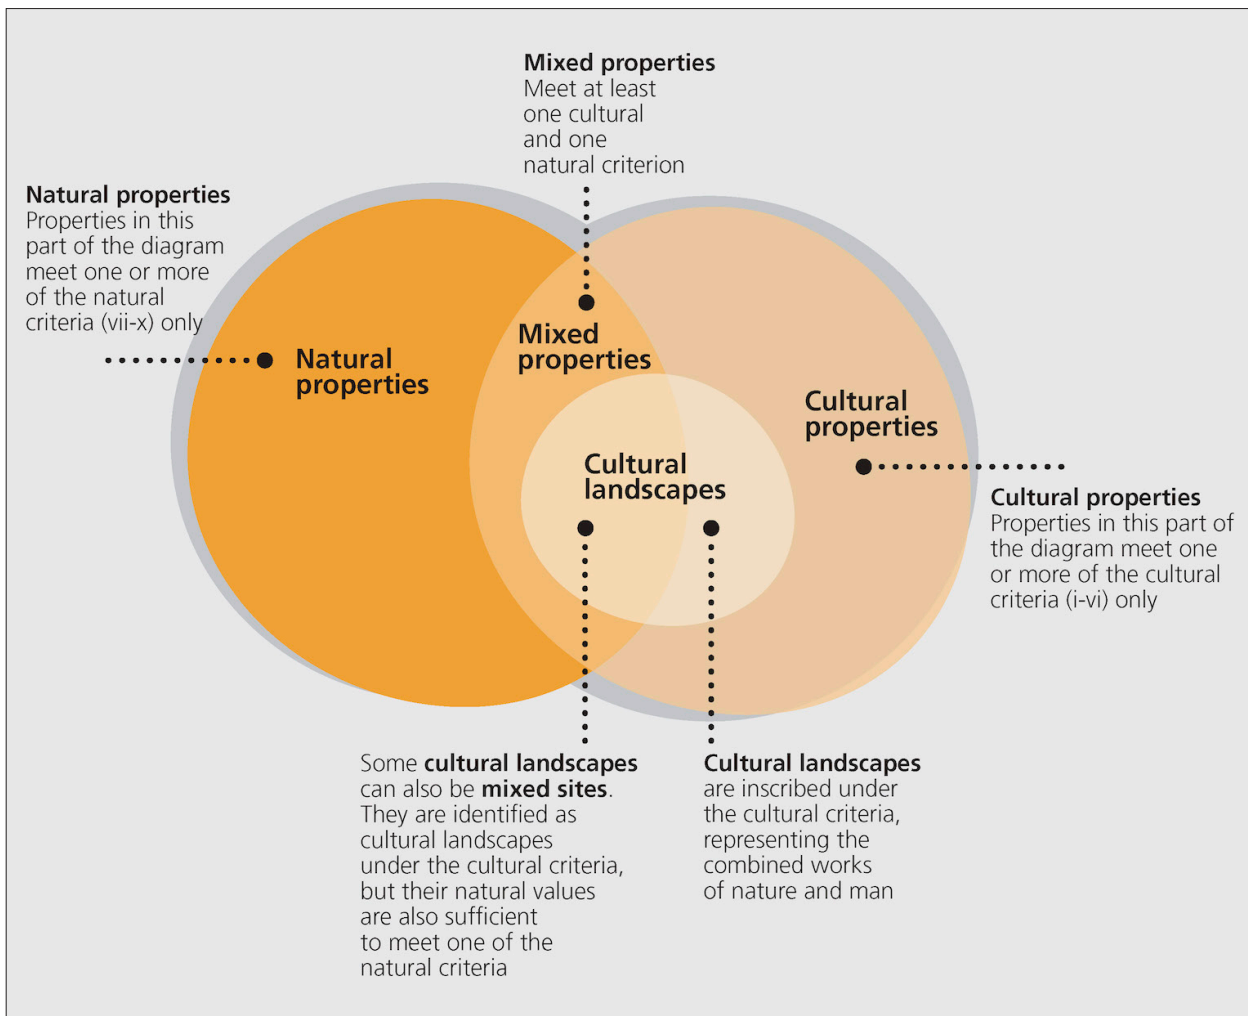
**Mixed properties**
Meet at least one cultural and one natural criterion

**Natural properties**
Properties in this part of the diagram meet one or more of the natural criteria (vii-x) only

Natural properties

Mixed properties

Cultural properties

Cultural landscapes

**Cultural properties**
Properties in this part of the diagram meet one or more of the cultural criteria (i-vi) only

Some **cultural landscapes** can also be **mixed sites**. They are identified as cultural landscapes under the cultural criteria, but their natural values are also sufficient to meet one of the natural criteria

**Cultural landscapes** are inscribed under the cultural criteria, representing the combined works of nature and man